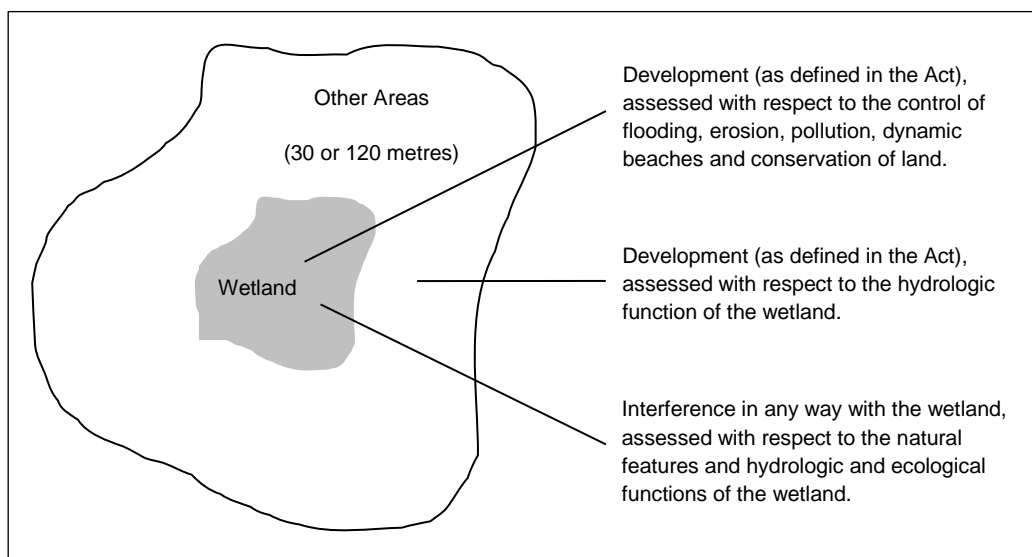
Other Areas

(30 or 120 metres)

Wetland

Development (as defined in the Act), assessed with respect to the control of flooding, erosion, pollution, dynamic beaches and conservation of land.

Development (as defined in the Act), assessed with respect to the hydrologic function of the wetland.

Interference in any way with the wetland, assessed with respect to the natural features and hydrologic and ecological functions of the wetland.